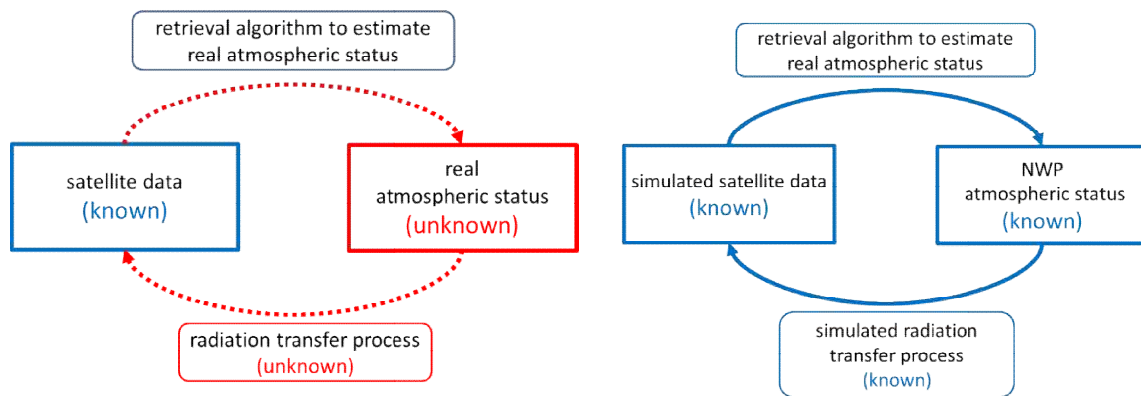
retrieval algorithm to estimate real atmospheric status

satellite data
(known)

real
atmospheric status
(unknown)

radiation transfer process
(unknown)

retrieval algorithm to estimate real atmospheric status

simulated satellite data
(known)

NWP
atmospheric status
(known)

simulated radiation transfer process
(known)